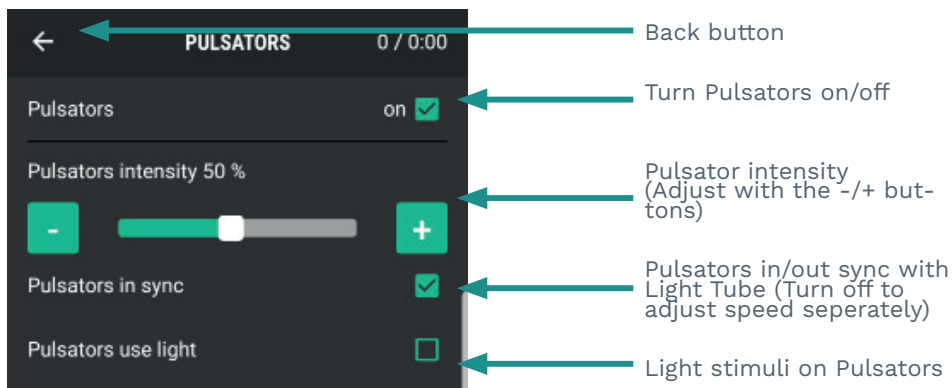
PULSATORS 0 / 0:00

Pulsators on

Pulsators intensity 50 %

-

+

Pulsators in sync

Pulsators use light

Back button

Turn Pulsators on/off

Pulsator intensity (Adjust with the -/+ buttons)

Pulsators in/out sync with Light Tube (Turn off to adjust speed seperately)

Light stimuli on Pulsators